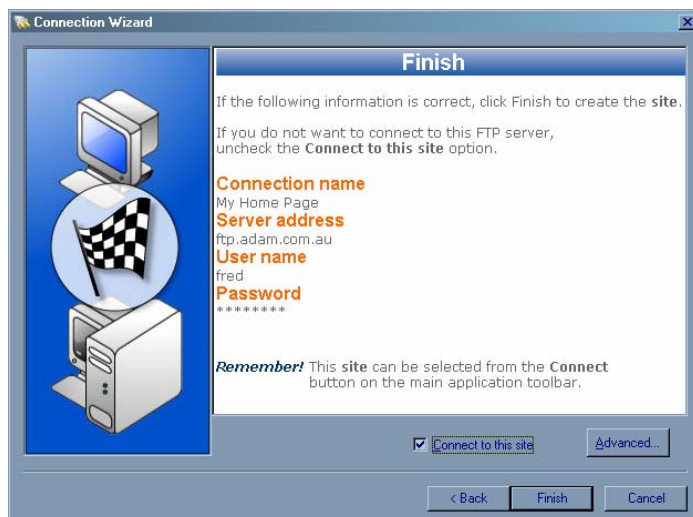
Connection Wizard

Finish

If the following information is correct, click Finish to create the site.

If you do not want to connect to this FTP server, uncheck the Connect to this site option.

Connection name
My Home Page
Server address
ftp.adam.com.au
User name
fred
Password
********

Remember! This site can be selected from the Connect button on the main application toolbar.

Connect to this site

Advanced...

< Back

Finish

Cancel